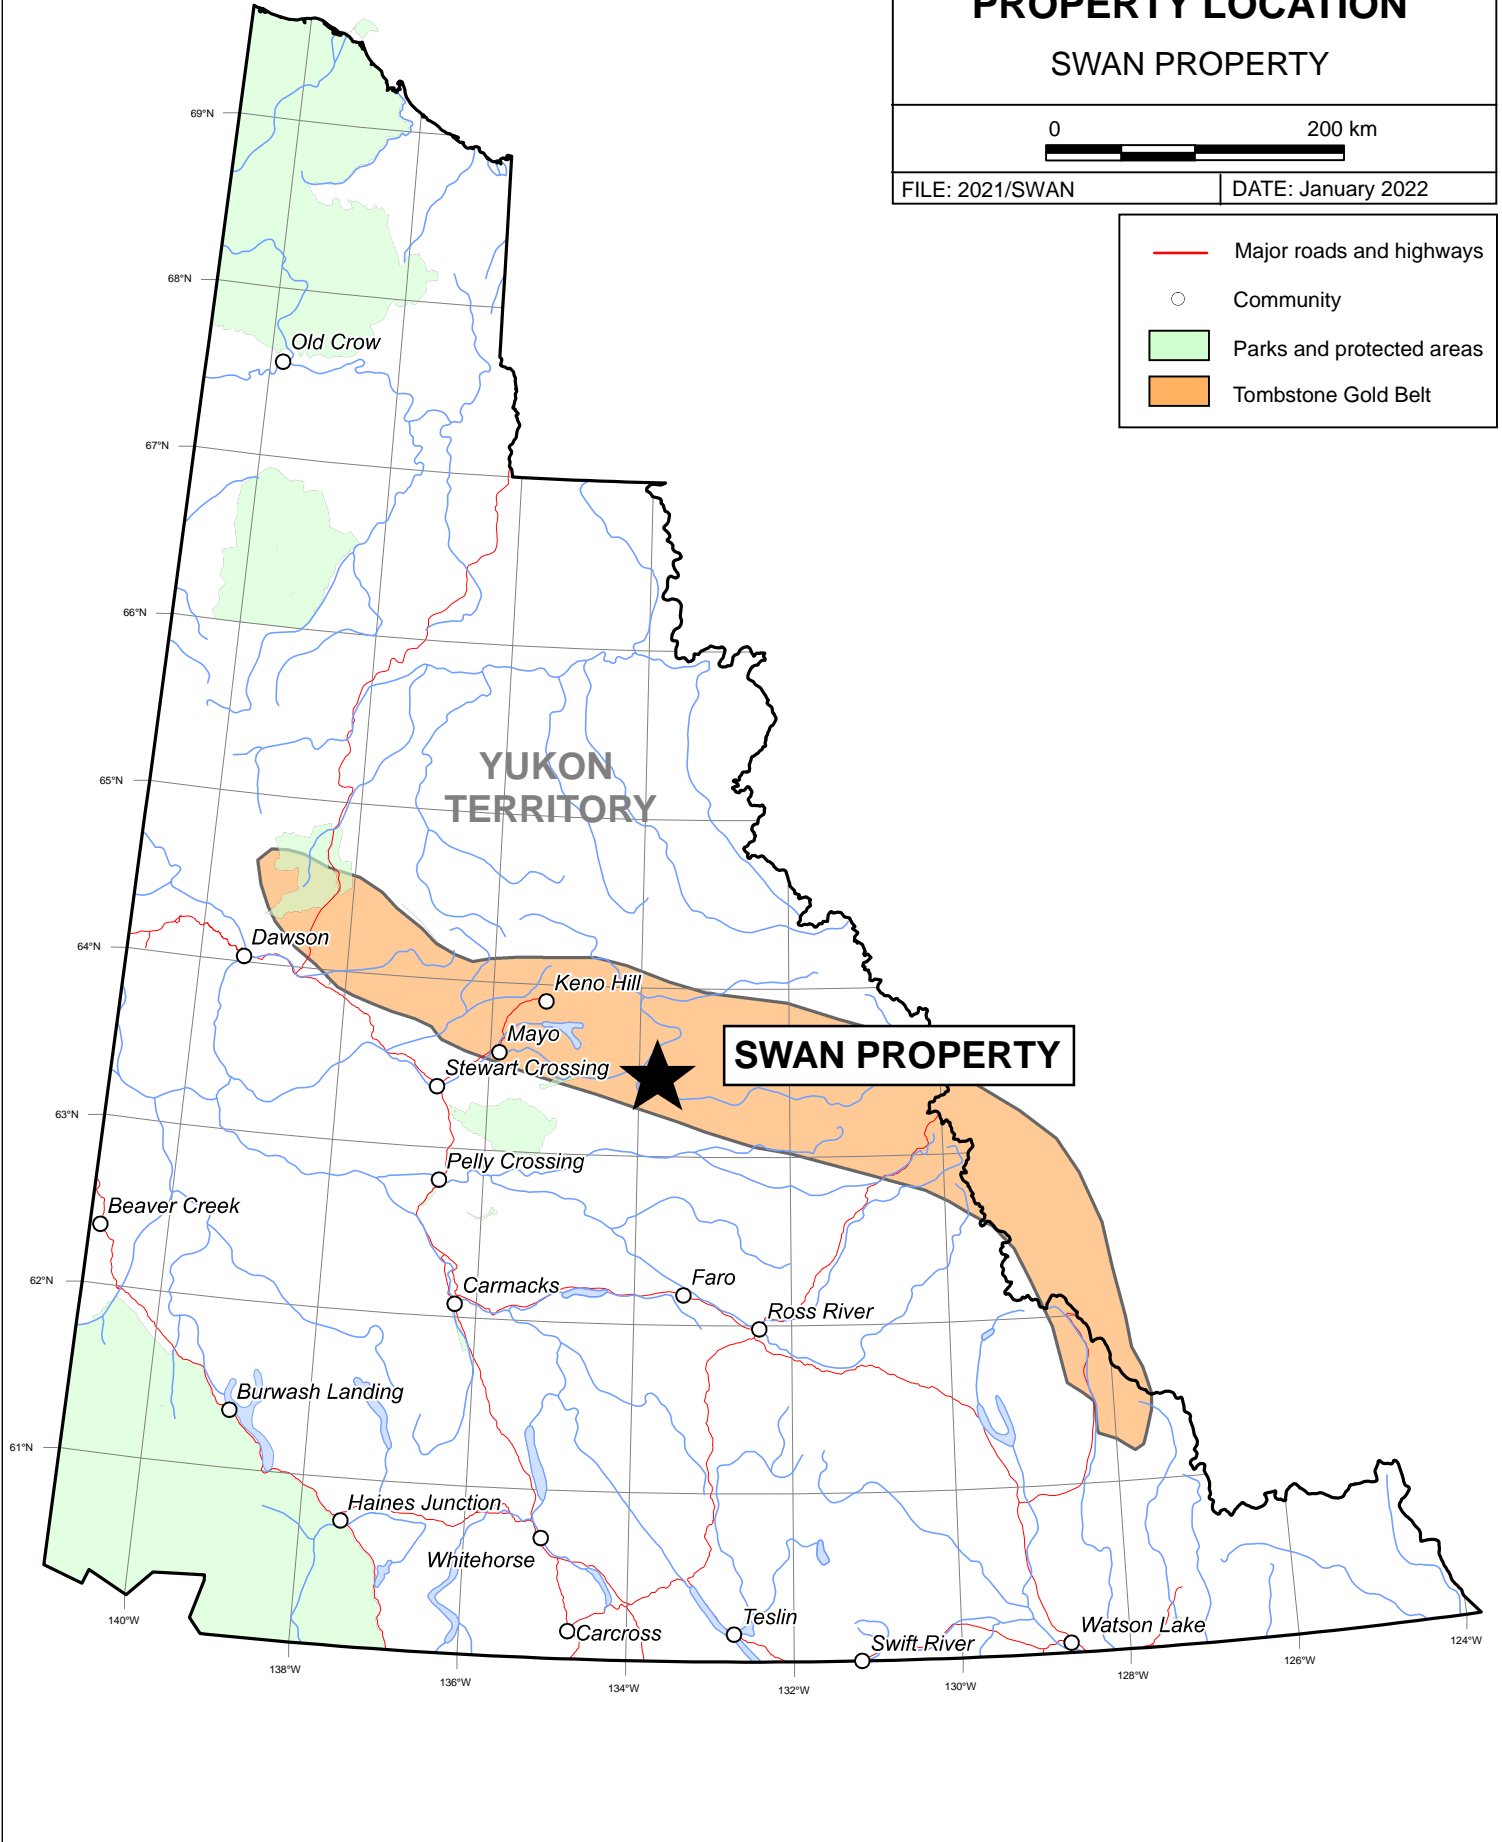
PROPERTY LOCATION
SWAN PROPERTY

0 200 km

FILE: 2021/SWAN
DATE: January 2022

Major roads and highways
Community
Parks and protected areas
Tombstone Gold Belt

69°N
68°N
67°N
66°N
65°N
64°N
63°N
62°N
61°N

Old Crow

YUKON TERRITORY

Dawson
Keno Hill
Mayo
Stewart Crossing
SWAN PROPERTY
Pelly Crossing
Beaver Creek
Carmacks
Faro
Ross River
Burwash Landing
Haines Junction
Whitehorse
Carcross
Teslin
Swift River
Watson Lake

140°W
138°W
136°W
134°W
132°W
130°W
128°W
126°W
124°W